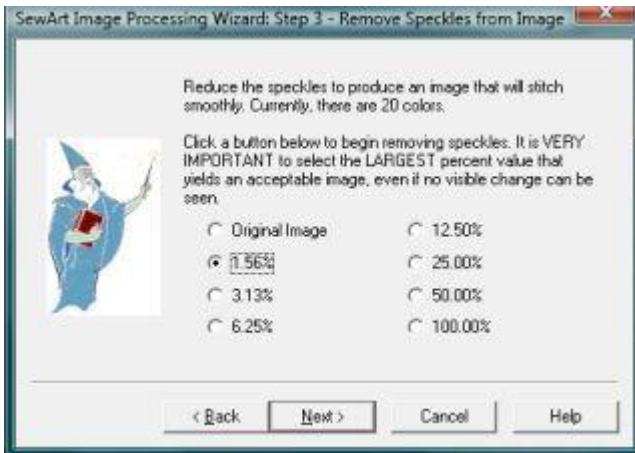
SewArt Image Processing Wizard: Step 3 - Remove Speckles from Image

Reduce the speckles to produce an image that will stitch smoothly. Currently, there are 20 colors.

Click a button below to begin removing speckles. It is VERY IMPORTANT to select the LARGEST percent value that yields an acceptable image, even if no visible change can be seen.

Original Image
1.56%
3.13%
6.25%
12.50%
25.00%
50.00%
100.00%

< Back
Next >
Cancel
Help